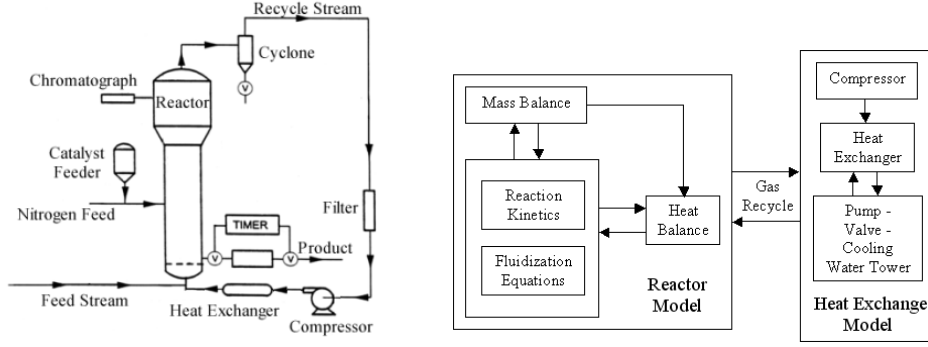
Recycle Stream

Cyclone

Chromatograph

Reactor

V

Catalyst Feeder

Nitrogen Feed

Filter

TIMER

V

V

Product

Feed Stream

Heat Exchanger

Compressor

Mass Balance

Reaction Kinetics

Fluidization Equations

Heat Balance

Reactor Model

Gas Recycle

Compressor

Heat Exchanger

Pump - Valve - Cooling Water Tower

Heat Exchange Model